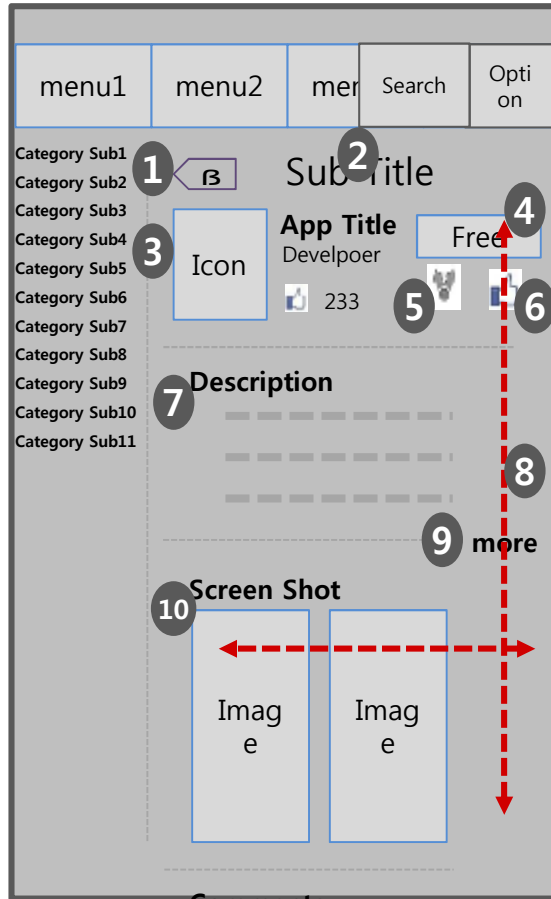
menu1 menu2 mer Search Option

Category Sub1
Category Sub2
Category Sub3
Category Sub4
Category Sub5
Category Sub6
Category Sub7
Category Sub8
Category Sub9
Category Sub10
Category Sub11

1 B 2 Sub Title

4

3 Icon App Title Develpoer Free

233 5 6

7 Description

8

9 more

10 Screen Shot

Image Image

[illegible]